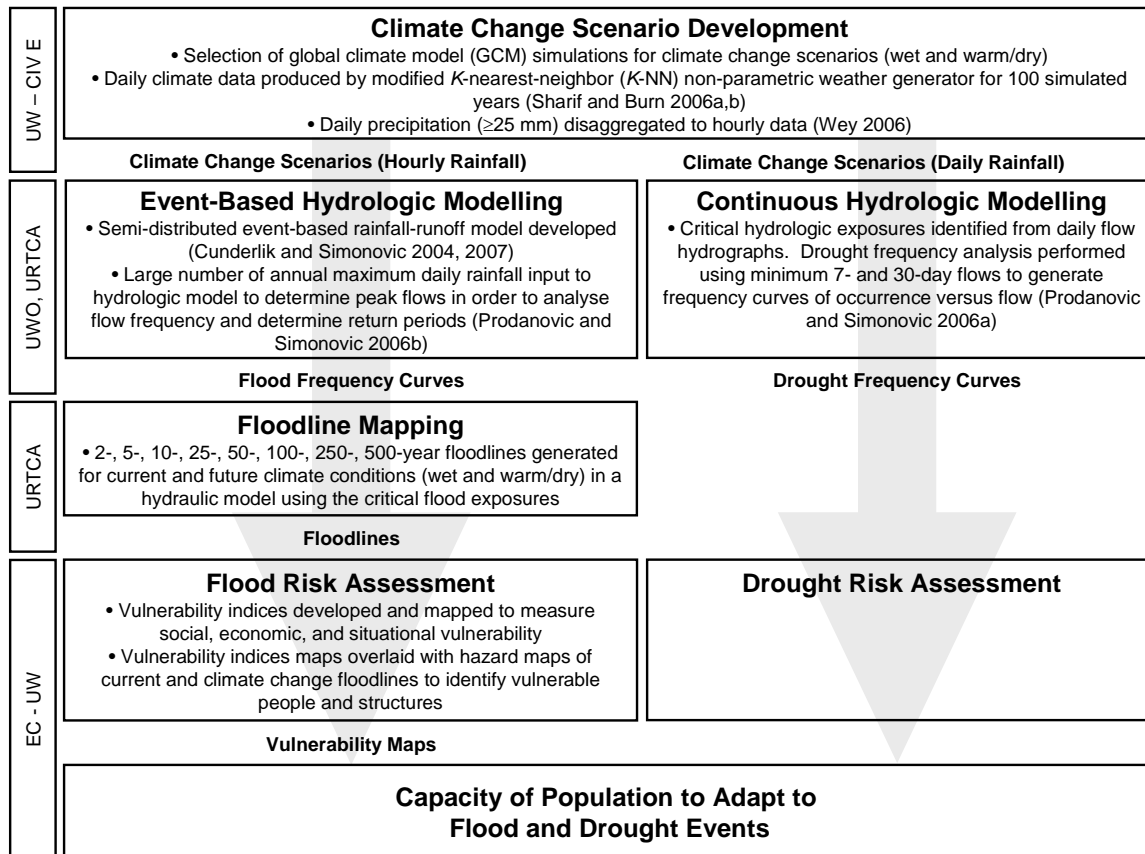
UW – CIV E

**Climate Change Scenario Development**

• Selection of global climate model (GCM) simulations for climate change scenarios (wet and warm/dry)
• Daily climate data produced by modified *K*-nearest-neighbor (*K*-NN) non-parametric weather generator for 100 simulated years (Sharif and Burn 2006a,b)
• Daily precipitation ($\geq$25 mm) disaggregated to hourly data (Wey 2006)

Climate Change Scenarios (Hourly Rainfall)

Climate Change Scenarios (Daily Rainfall)

UWO, URTCA

**Event-Based Hydrologic Modelling**

• Semi-distributed event-based rainfall-runoff model developed (Cunderlik and Simonovic 2004, 2007)
• Large number of annual maximum daily rainfall input to hydrologic model to determine peak flows in order to analyse flow frequency and determine return periods (Prodanovic and Simonovic 2006b)

**Continuous Hydrologic Modelling**

• Critical hydrologic exposures identified from daily flow hydrographs. Drought frequency analysis performed using minimum 7- and 30-day flows to generate frequency curves of occurrence versus flow (Prodanovic and Simonovic 2006a)

Flood Frequency Curves

Drought Frequency Curves

URTCA

**Floodline Mapping**

• 2-, 5-, 10-, 25-, 50-, 100-, 250-, 500-year floodlines generated for current and future climate conditions (wet and warm/dry) in a hydraulic model using the critical flood exposures

Floodlines

EC - UW

**Flood Risk Assessment**

• Vulnerability indices developed and mapped to measure social, economic, and situational vulnerability
• Vulnerability indices maps overlaid with hazard maps of current and climate change floodlines to identify vulnerable people and structures

**Drought Risk Assessment**

Vulnerability Maps

**Capacity of Population to Adapt to Flood and Drought Events**